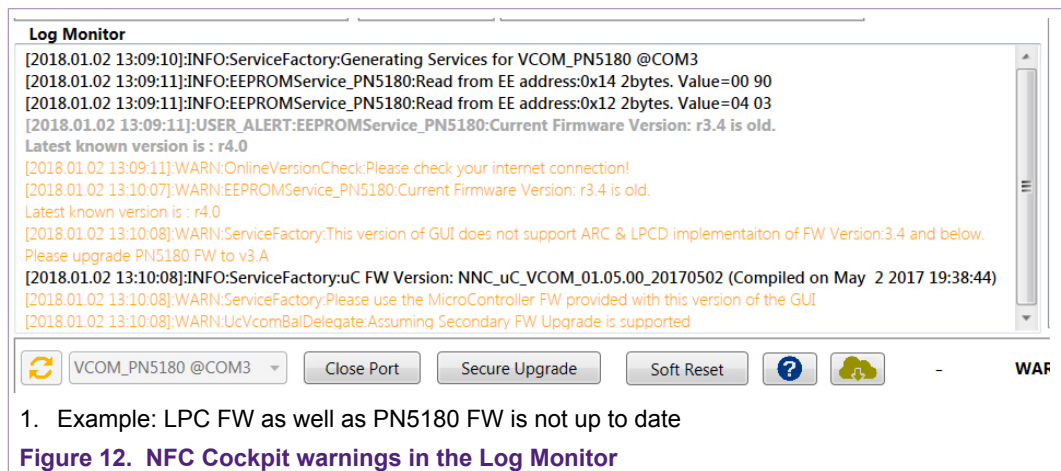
Log Monitor

[2018.01.02 13:09:10]:INFO:ServiceFactory:Generating Services for VCOM_PN5180 @COM3
[2018.01.02 13:09:11]:INFO:EEPROMService_PN5180:Read from EE address:0x14 2bytes. Value=00 90
[2018.01.02 13:09:11]:INFO:EEPROMService_PN5180:Read from EE address:0x12 2bytes. Value=04 03
[2018.01.02 13:09:11]:USER_ALERT:EEPROMService_PN5180:Current Firmware Version: r3.4 is old.
Latest known version is : r4.0
[2018.01.02 13:09:11]:WARN:OnlineVersionCheck:Please check your internet connection!
[2018.01.02 13:10:07]:WARN:EEPROMService_PN5180:Current Firmware Version: r3.4 is old.
Latest known version is : r4.0
[2018.01.02 13:10:08]:WARN:ServiceFactory:This version of GUI does not support ARC & LPCD implementaiton of FW Version:3.4 and below.
Please upgrade PN5180 FW to v3.A
[2018.01.02 13:10:08]:INFO:ServiceFactory:uC FW Version: NNC_uC_VCOM_01.05.00_20170502 (Compiled on May 2 2017 19:38:44)
[2018.01.02 13:10:08]:WARN:ServiceFactory:Please use the MicroController FW provided with this version of the GUI
[2018.01.02 13:10:08]:WARN:UcVcomBalDelegate:Assuming Secondary FW Upgrade is supported

VCOM_PN5180 @COM3 | Close Port | Secure Upgrade | Soft Reset | ? | - | WAR

1. Example: LPC FW as well as PN5180 FW is not up to date

Figure 12. NFC Cockpit warnings in the Log Monitor